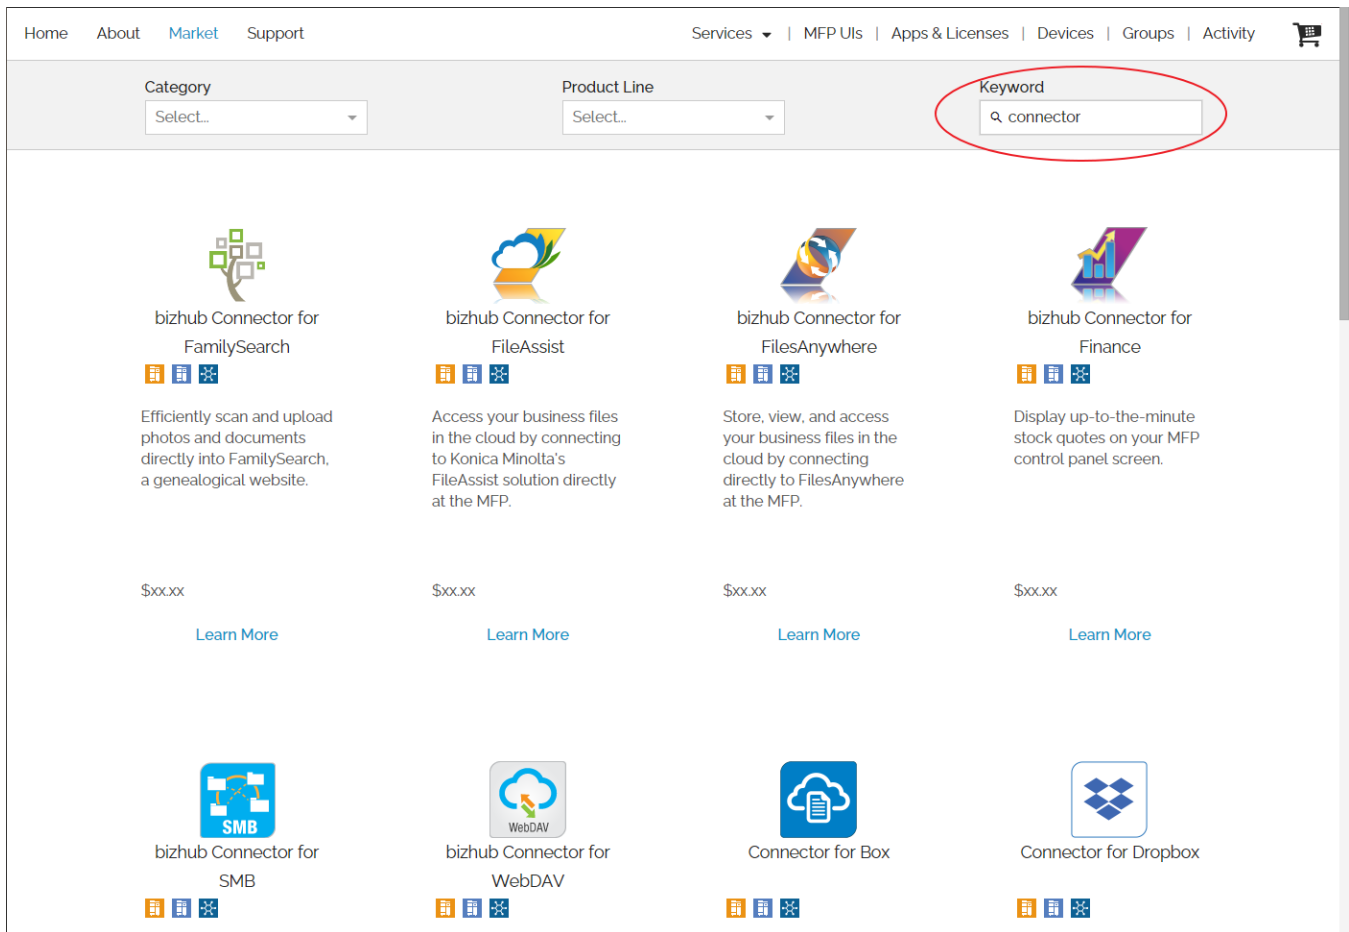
Home About Market Support

Services | MFP UIs | Apps & Licenses | Devices | Groups | Activity

Category
Select...

Product Line
Select...

Keyword
connector

bizhub Connector for FamilySearch

Efficiently scan and upload photos and documents directly into FamilySearch, a genealogical website.

$xx.xx

Learn More

bizhub Connector for FileAssist

Access your business files in the cloud by connecting to Konica Minolta's FileAssist solution directly at the MFP.

$xx.xx

Learn More

bizhub Connector for FilesAnywhere

Store, view, and access your business files in the cloud by connecting directly to FilesAnywhere at the MFP.

$xx.xx

Learn More

bizhub Connector for Finance

Display up-to-the-minute stock quotes on your MFP control panel screen.

$xx.xx

Learn More

SMB

bizhub Connector for SMB

WebDAV

bizhub Connector for WebDAV

Connector for Box

Connector for Dropbox